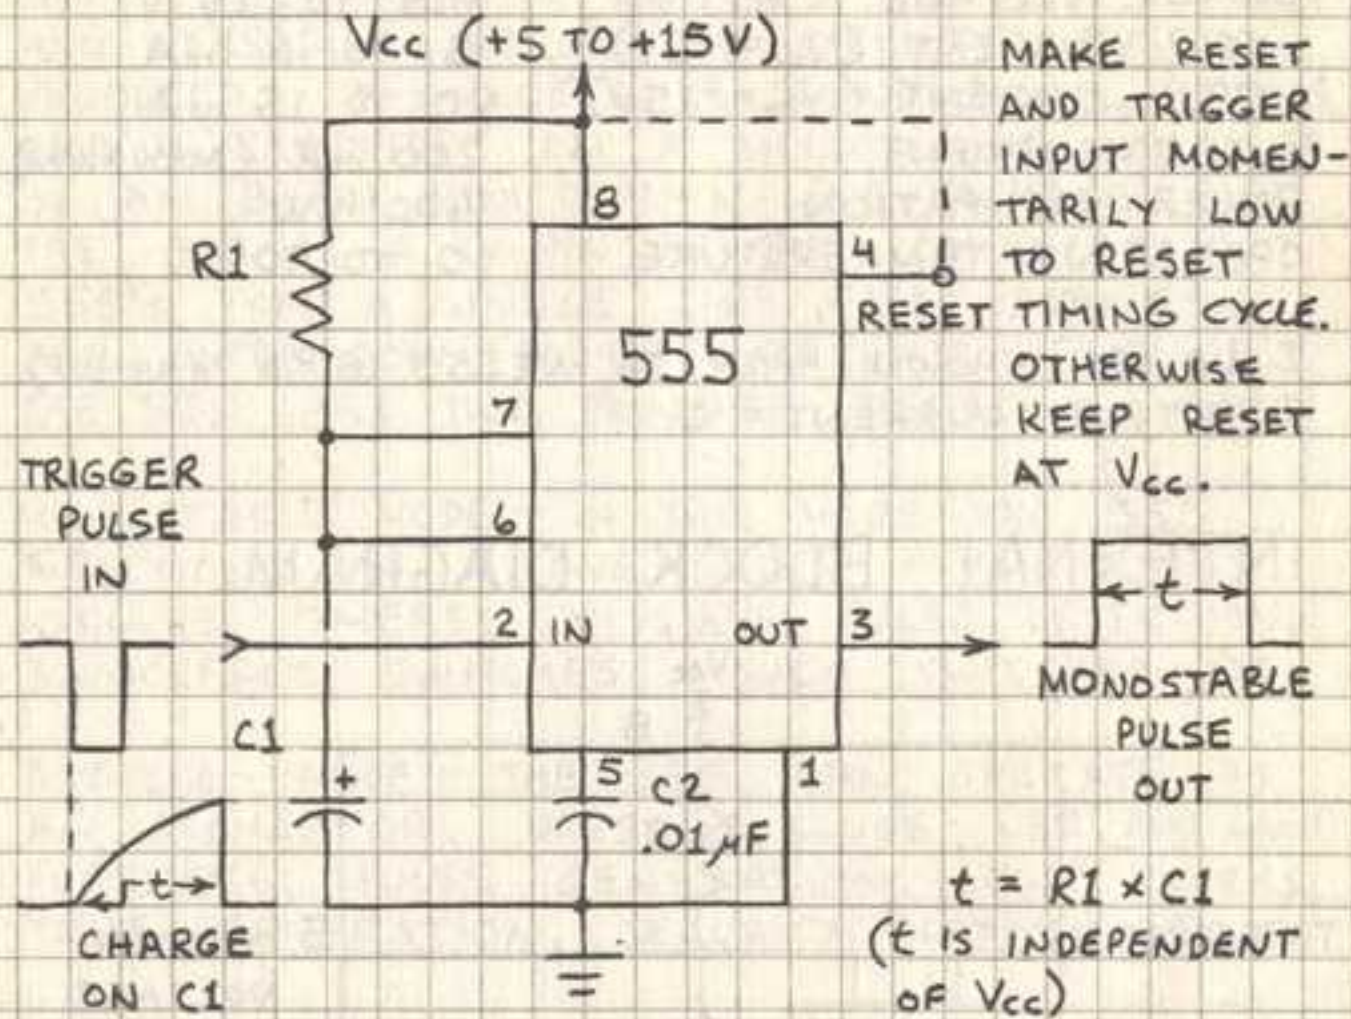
Vcc (+5 TO +15V)

MAKE RESET AND TRIGGER INPUT MOMENTARILY LOW TO RESET

RESET TIMING CYCLE. OTHERWISE KEEP RESET AT Vcc.

8

4

R1

555

7

TRIGGER PULSE IN

6

2 IN

OUT 3

t

MONOSTABLE PULSE OUT

C1

+

5

C2 .01μF

1

t

CHARGE ON C1

$t = R1 \times C1$
(t IS INDEPENDENT OF Vcc)